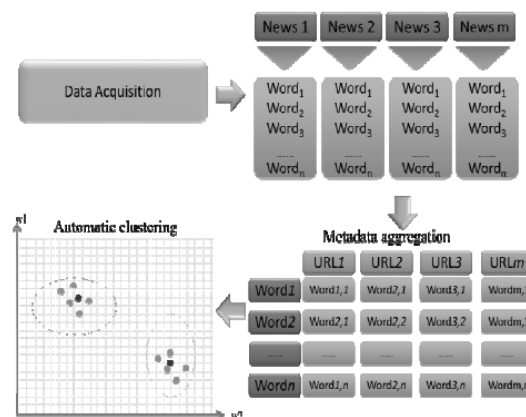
News 1 News 2 News 3 News m

Data Acquisition

$Word_1$ $Word_2$ $Word_3$ ...... $Word_n$

$Word_1$ $Word_2$ $Word_3$ ...... $Word_n$

$Word_1$ $Word_2$ $Word_3$ ...... $Word_n$

$Word_1$ $Word_2$ $Word_3$ ...... $Word_n$

Automatic clustering

Metadata aggregation

| | URL1 | URL2 | URL3 | URLm |
|---|---|---|---|---|
| Word1 | Word1,1 | Word2,1 | Word3,1 | Wordm,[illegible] |
| Word2 | Word2,1 | Word2,2 | Word3,2 | Wordm,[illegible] |
| ...... | ...... | ...... | ...... | ...... |
| Wordn | Word1,n | Word2,n | Word3,n | Wordm,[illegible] |

v1

v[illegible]